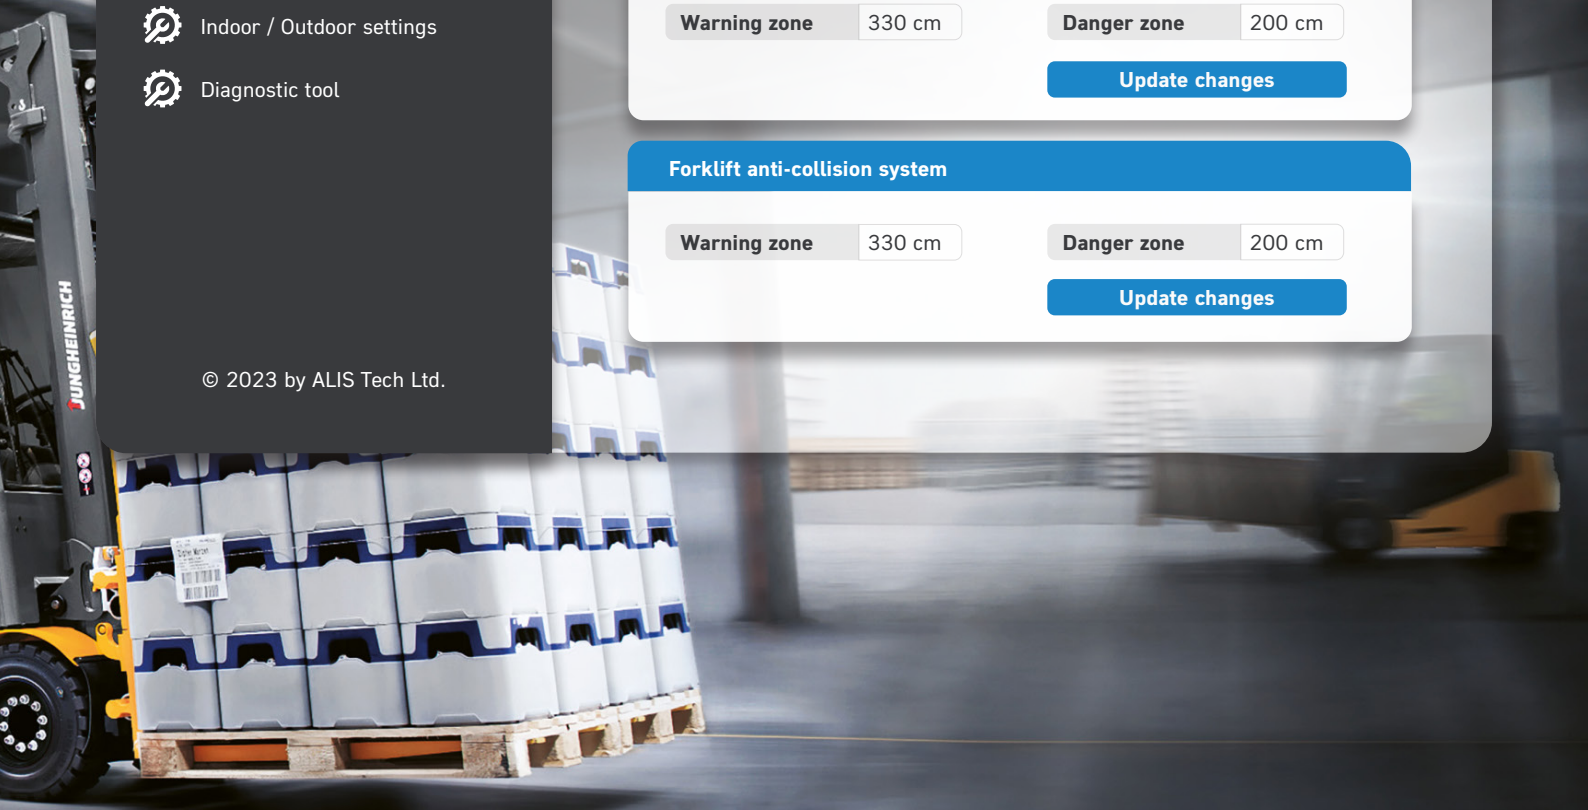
Indoor / Outdoor settings

Diagnostic tool

© 2023 by ALIS Tech Ltd.

Warning zone 330 cm

Danger zone 200 cm

Update changes

Forklift anti-collision system

Warning zone 330 cm

Danger zone 200 cm

Update changes

JUNGHEINRICH